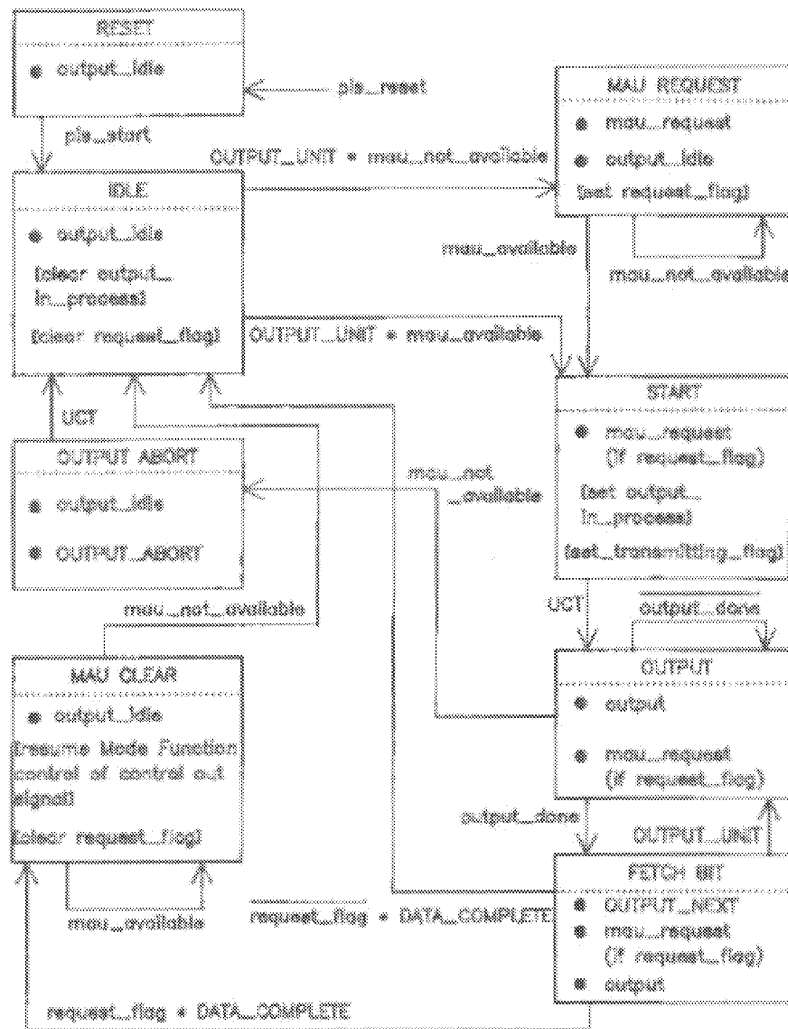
RESET

● output_idle

pls_reset

pls_start

IDLE

● output_idle

[clear output_in_process]

[clear request_flag]

OUTPUT_UNIT * mau_not_available

MAU REQUEST

● mau_request

● output_idle

[set request_flag]

mau_available

mau_not_available

OUTPUT_UNIT * mau_available

UCT

OUTPUT ABORT

● output_idle

● OUTPUT_ABORT

mau_not_available

START

● mau_request (if request_flag)

[set output_in_process]

[set_transmitting_flag]

UCT

$\overline{\text{output\_done}}$

mau_not_available

MAU CLEAR

● output_idle

[resume Mode Function control of control out signal]

[clear request_flag]

mau_available

OUTPUT

● output

● mau_request (if request_flag)

output_done

OUTPUT_UNIT

FETCH BIT

● OUTPUT_NEXT

● mau_request (if request_flag)

● output

$\overline{\text{request\_flag}}$ * DATA_COMPLETE

request_flag * DATA_COMPLETE